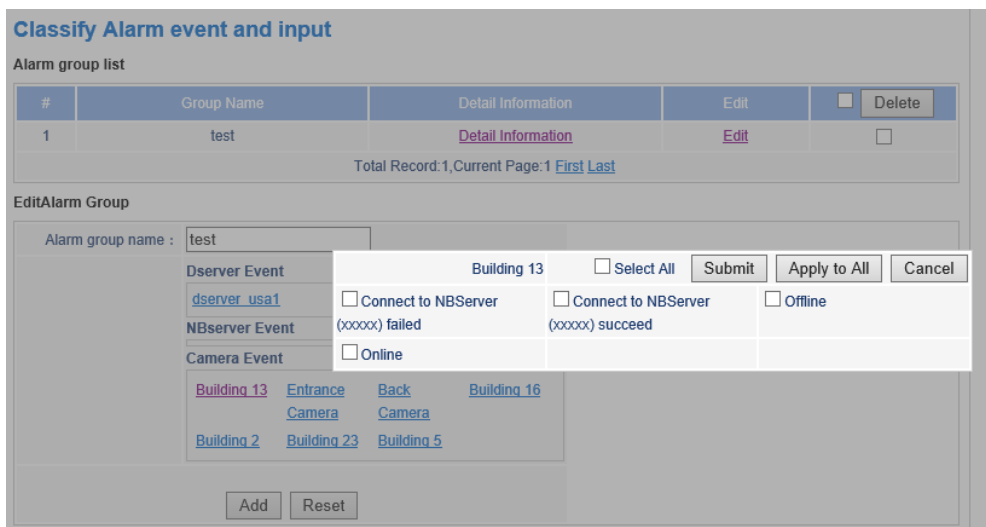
Classify Alarm event and input

Alarm group list

| # | Group Name | Detail Information | Edit | ☐ Delete |
|---|---|---|---|---|
| 1 | test | Detail Information | Edit | ☐ |

Total Record:1,Current Page:1 First Last

EditAlarm Group

Alarm group name : test

Dserver Event

dserver_usa1

NBserver Event

Camera Event

Building 13 Entrance Camera Back Camera Building 16

Building 2 Building 23 Building 5

Add Reset

Building 13 ☐ Select All Submit Apply to All Cancel

| ☐ Connect to NBServer (xxxxx) failed | ☐ Connect to NBServer (xxxxx) succeed | ☐ Offline |
|---|---|---|
| ☐ Online | | |